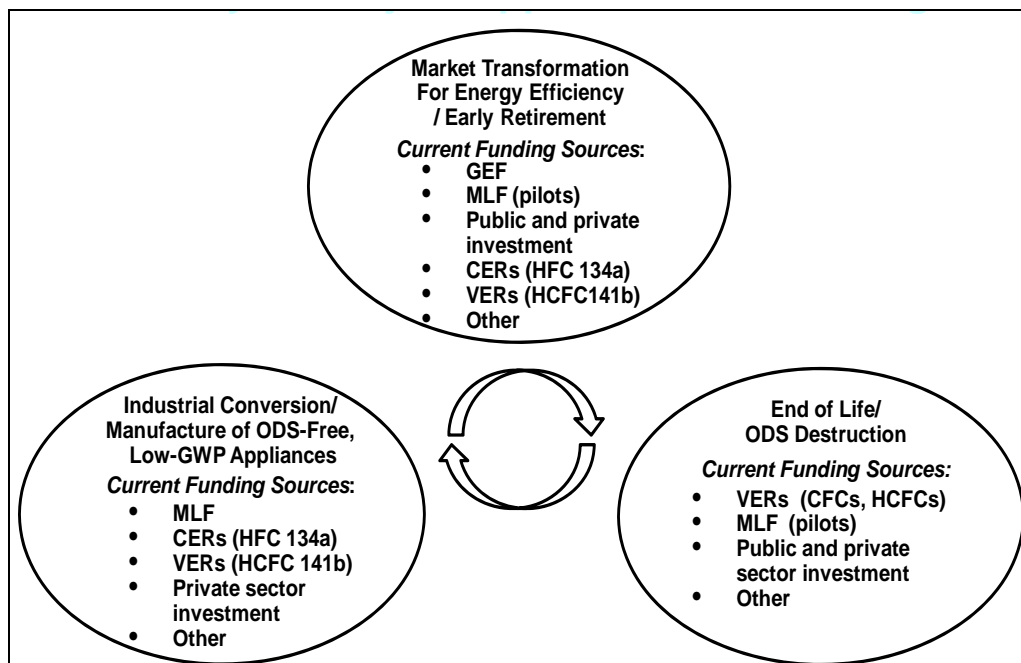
Market Transformation For Energy Efficiency / Early Retirement

*Current Funding Sources*:
- GEF
- MLF (pilots)
- Public and private investment
- CERs (HFC 134a)
- VERs (HCFC141b)
- Other

Industrial Conversion/ Manufacture of ODS-Free, Low-GWP Appliances

*Current Funding Sources*:
- MLF
- CERs (HFC 134a)
- VERs (HCFC 141b)
- Private sector investment
- Other

End of Life/ ODS Destruction

*Current Funding Sources:*
- VERs (CFCs, HCFCs)
- MLF (pilots)
- Public and private sector investment
- Other